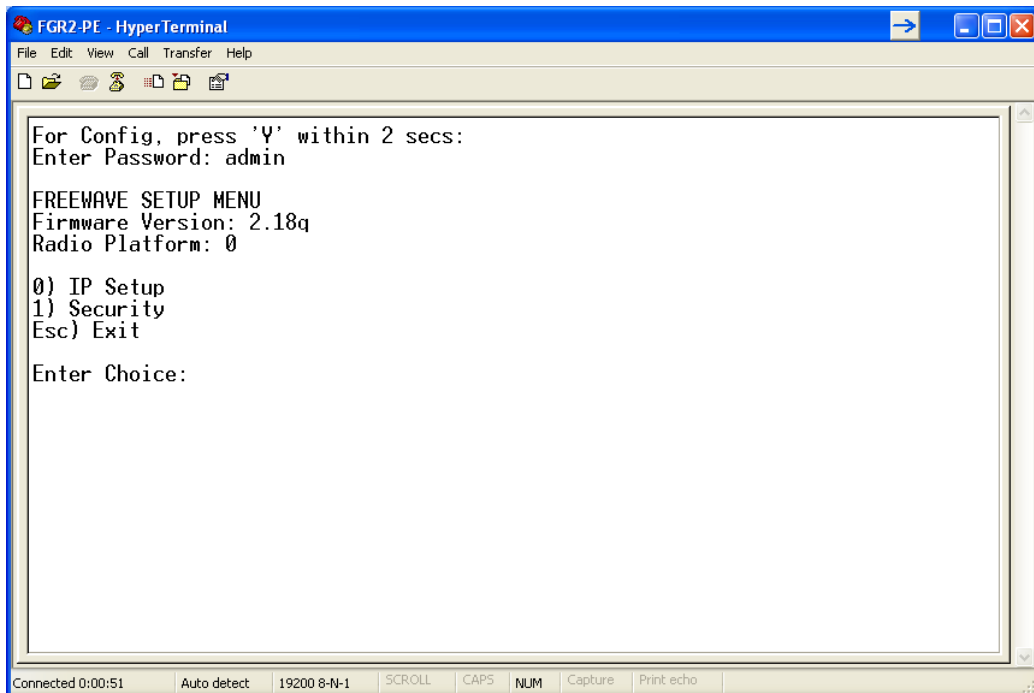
FGR2-PE - HyperTerminal

File Edit View Call Transfer Help

For Config, press 'Y' within 2 secs:
Enter Password: admin

FREEWAVE SETUP MENU
Firmware Version: 2.18q
Radio Platform: 0

0) IP Setup
1) Security
Esc) Exit

Enter Choice:

Connected 0:00:51 Auto detect 19200 8-N-1 SCROLL CAPS NUM Capture Print echo